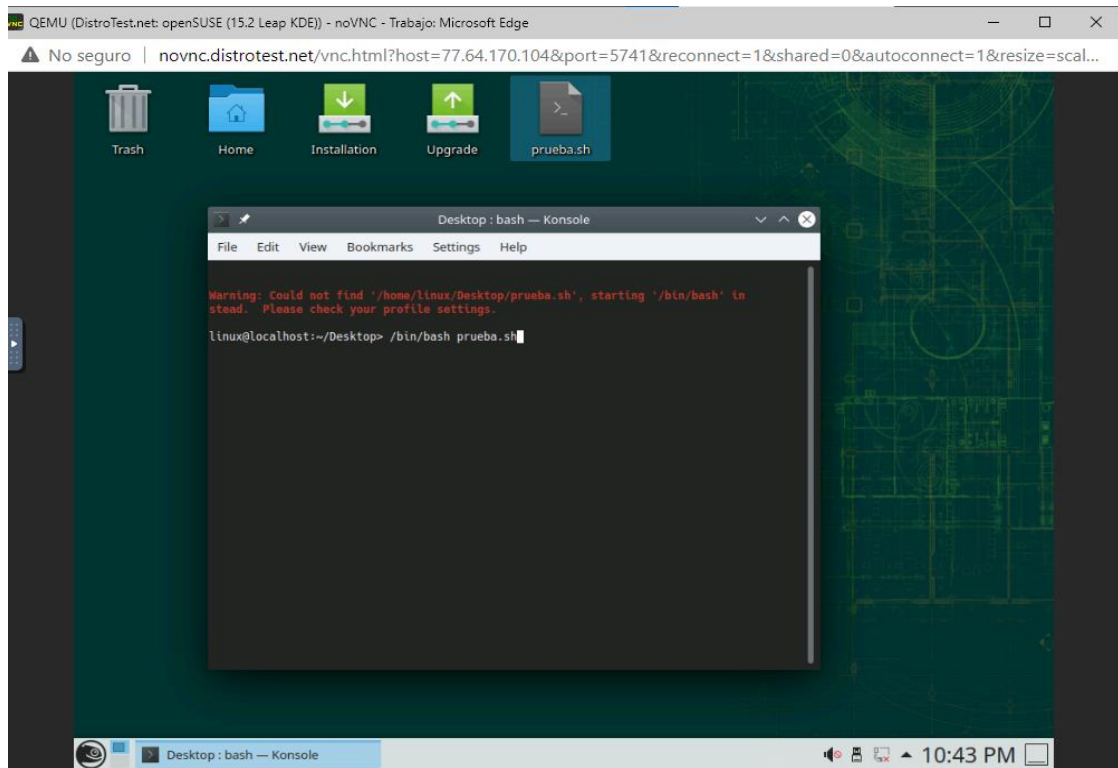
QEMU (DistroTest.net: openSUSE (15.2 Leap KDE)) - noVNC - Trabajo: Microsoft Edge

No seguro | novnc.distrotest.net/vnc.html?host=77.64.170.104&port=5741&reconnect=1&shared=0&autoconnect=1&resize=scal...

Trash
Home
Installation
Upgrade
prueba.sh

Desktop : bash — Konsole

File Edit View Bookmarks Settings Help

Warning: Could not find '/home/linux/Desktop/prueba.sh', starting '/bin/bash' instead. Please check your profile settings.

linux@localhost:~/Desktop> /bin/bash prueba.sh

Desktop : bash — Konsole

10:43 PM